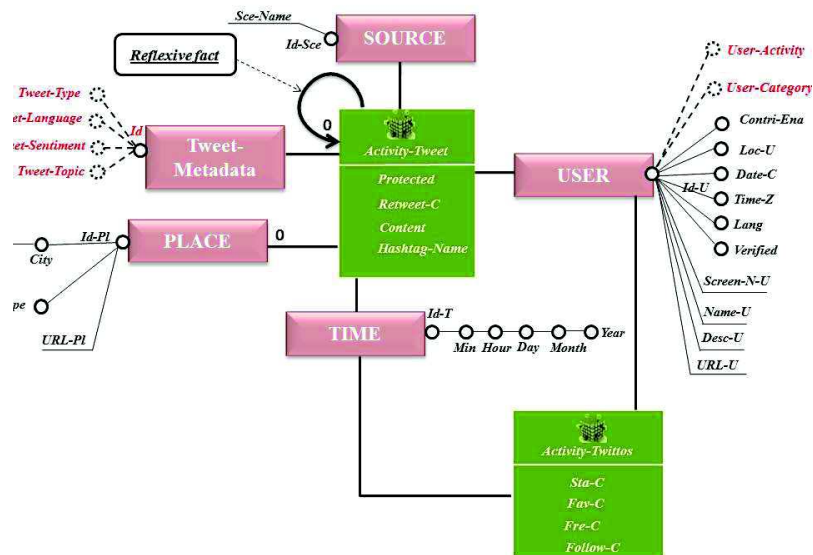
Sce-Name
Id-Sce
SOURCE
Reflexive fact
0
Tweet-Type
et-Language
et-Sentiment
Tweet-Topic
Id
Tweet-Metadata
Activity-Tweet
Protected
Retweet-C
Content
Hashtag-Name
USER
User-Activity
User-Category
Contri-Ena
Loc-U
Date-C
Id-U
Time-Z
Lang
Verified
Screen-N-U
Name-U
Desc-U
URL-U
Id-Pl
PLACE
0
City
pe
URL-Pl
TIME
Id-T
Min
Hour
Day
Month
Year
Activity-Twittos
Sta-C
Fav-C
Fre-C
Follow-C